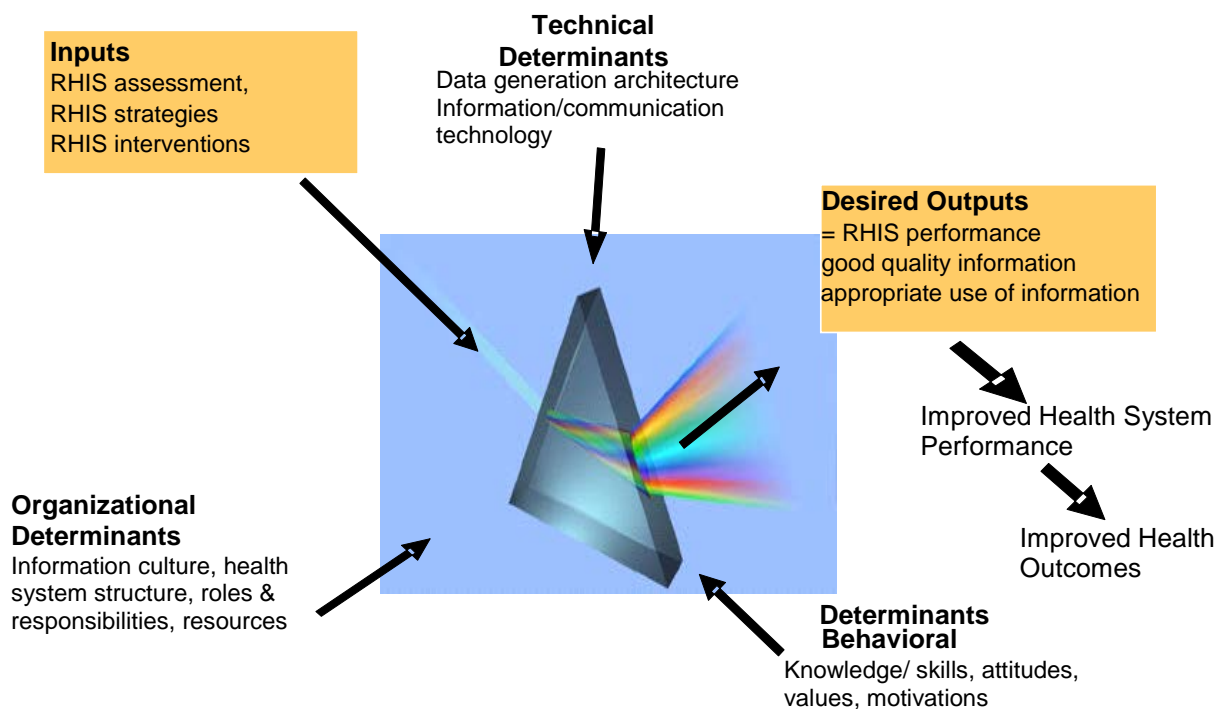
Inputs
RHIS assessment,
RHIS strategies
RHIS interventions

Technical Determinants
Data generation architecture
Information/communication technology

Desired Outputs
= RHIS performance
good quality information
appropriate use of information

Improved Health System Performance

Improved Health Outcomes

Organizational Determinants
Information culture, health system structure, roles & responsibilities, resources

Determinants Behavioral
Knowledge/ skills, attitudes, values, motivations